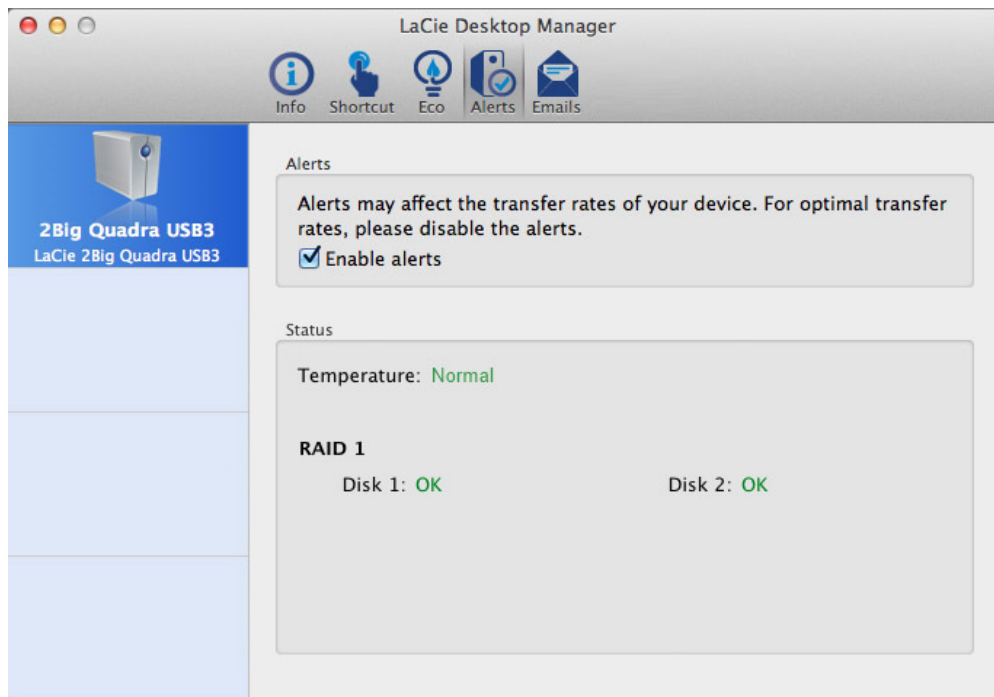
LaCie Desktop Manager

Info Shortcut Eco Alerts Emails

2Big Quadra USB3
LaCie 2Big Quadra USB3

Alerts

Alerts may affect the transfer rates of your device. For optimal transfer rates, please disable the alerts.

Enable alerts

Status

Temperature: Normal

RAID 1

Disk 1: OK

Disk 2: OK